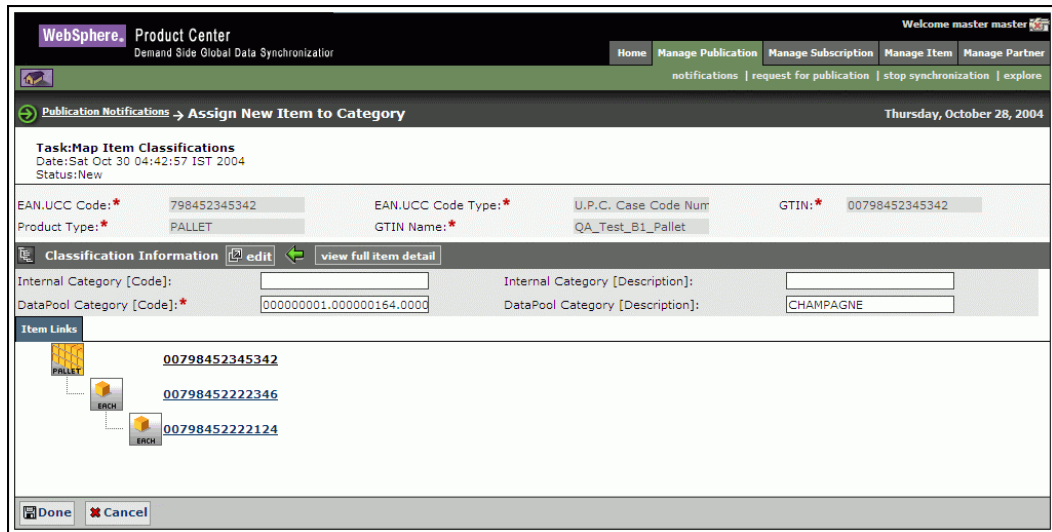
WebSphere. Product Center
Demand Side Global Data Synchronizatior

Welcome master master

Home | Manage Publication | Manage Subscription | Manage Item | Manage Partner

notifications | request for publication | stop synchronization | explore

Publication Notifications → Assign New Item to Category

Thursday, October 28, 2004

Task:Map Item Classifications
Date:Sat Oct 30 04:42:57 IST 2004
Status:New

| EAN.UCC Code:* | 798452345342 | EAN.UCC Code Type:* | U.P.C. Case Code Num | GTIN:* | 00798452345342 |
|---|---|---|---|---|---|
| Product Type:* | PALLET | GTIN Name:* | QA_Test_B1_Pallet | | |

Classification Information edit view full item detail

| Internal Category [Code]: | | Internal Category [Description]: | |
|---|---|---|---|
| DataPool Category [Code]:* | 000000001.000000164.0000 | DataPool Category [Description]: | CHAMPAGNE |

Item Links

PALLET 00798452345342

EACH 00798452222346

EACH 00798452222124

Done Cancel